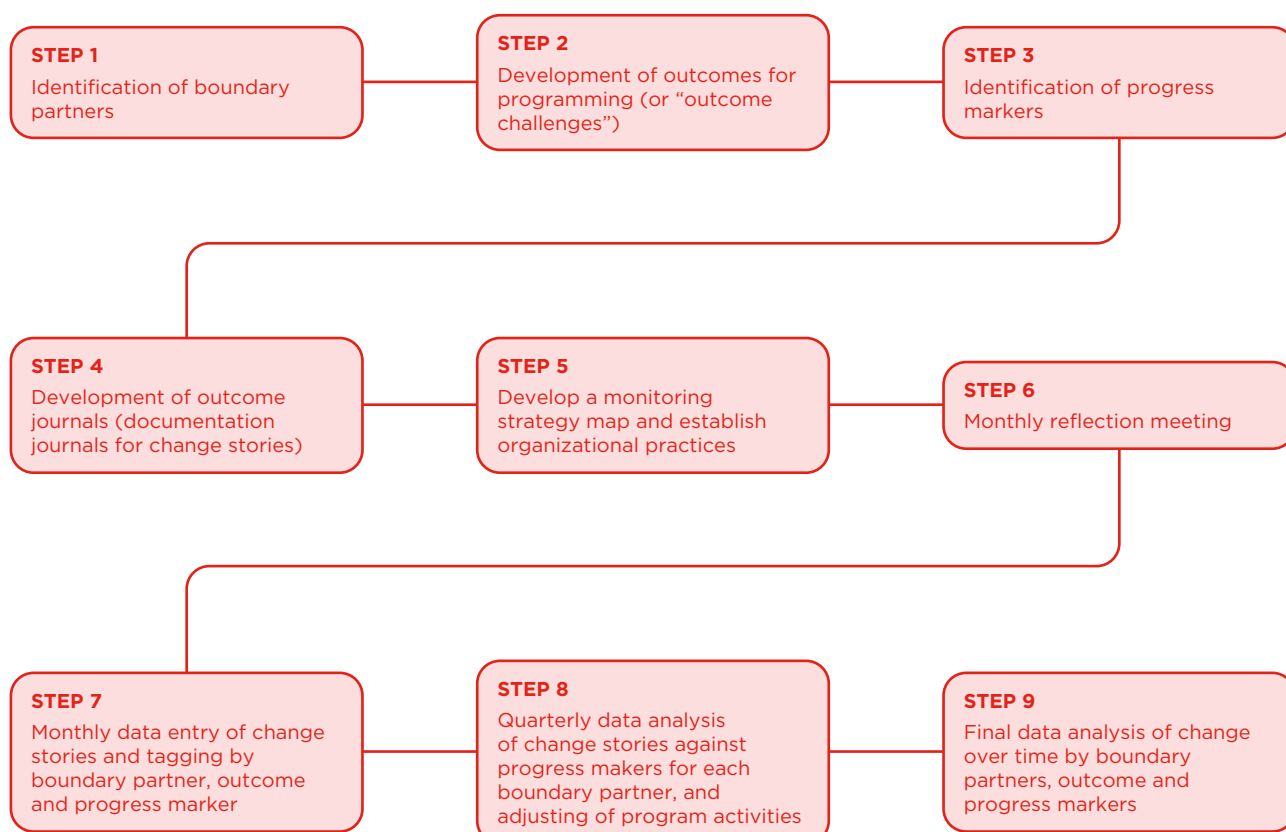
STEP 1
Identification of boundary partners

STEP 2
Development of outcomes for programming (or “outcome challenges”)

STEP 3
Identification of progress markers

STEP 4
Development of outcome journals (documentation journals for change stories)

STEP 5
Develop a monitoring strategy map and establish organizational practices

STEP 6
Monthly reflection meeting

STEP 7
Monthly data entry of change stories and tagging by boundary partner, outcome and progress marker

STEP 8
Quarterly data analysis of change stories against progress makers for each boundary partner, and adjusting of program activities

STEP 9
Final data analysis of change over time by boundary partners, outcome and progress markers